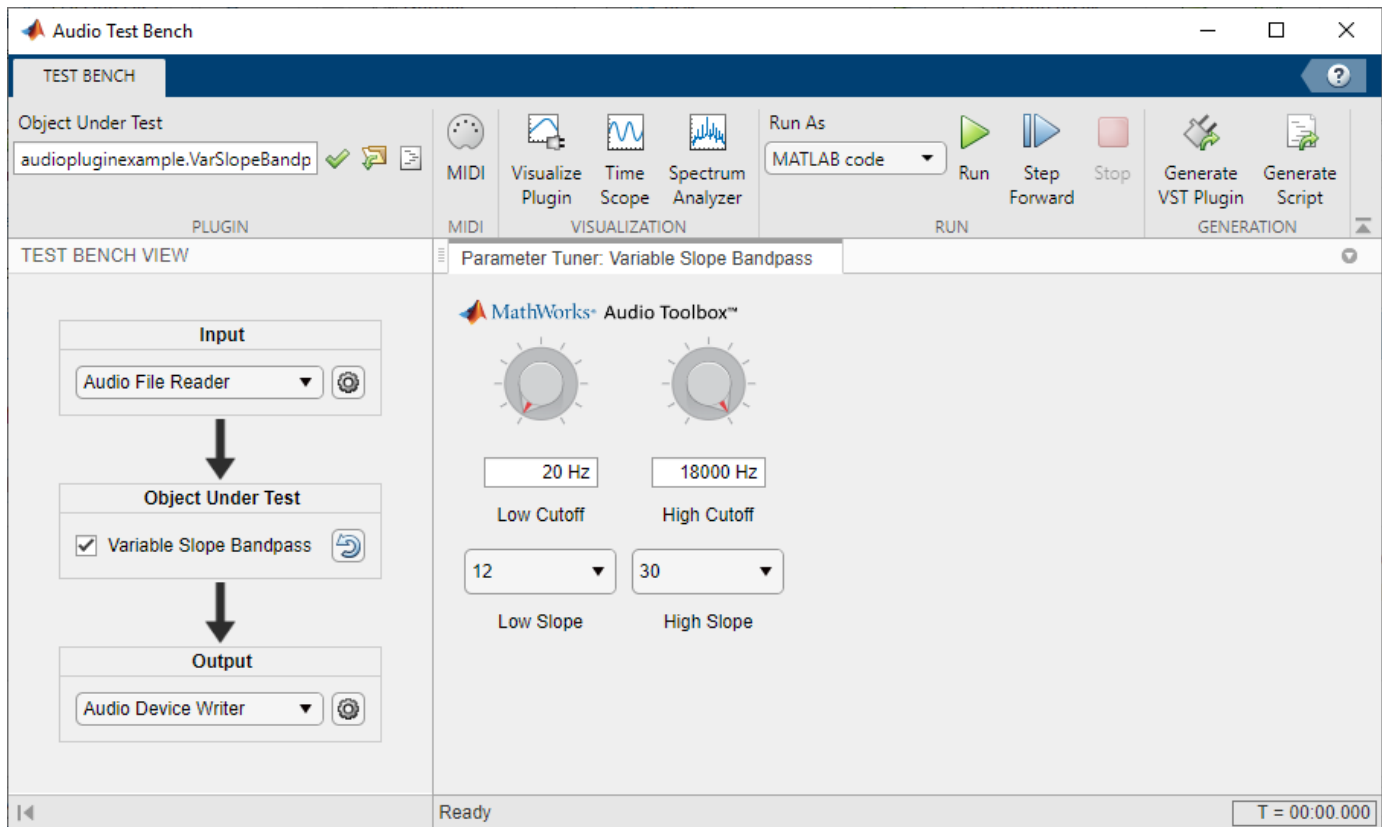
Audio Test Bench

TEST BENCH

Object Under Test
audiopluginexample.VarSlopeBandp
PLUGIN

MIDI
MIDI

Visualize Plugin
Time Scope
Spectrum Analyzer
VISUALIZATION

Run As
MATLAB code
Run
Step Forward
Stop
RUN

Generate VST Plugin
Generate Script
GENERATION

TEST BENCH VIEW

Input
Audio File Reader

Object Under Test
Variable Slope Bandpass

Output
Audio Device Writer

Parameter Tuner: Variable Slope Bandpass

MathWorks® Audio Toolbox™

20 Hz
Low Cutoff

18000 Hz
High Cutoff

12
Low Slope

30
High Slope

Ready
T = 00:00.000